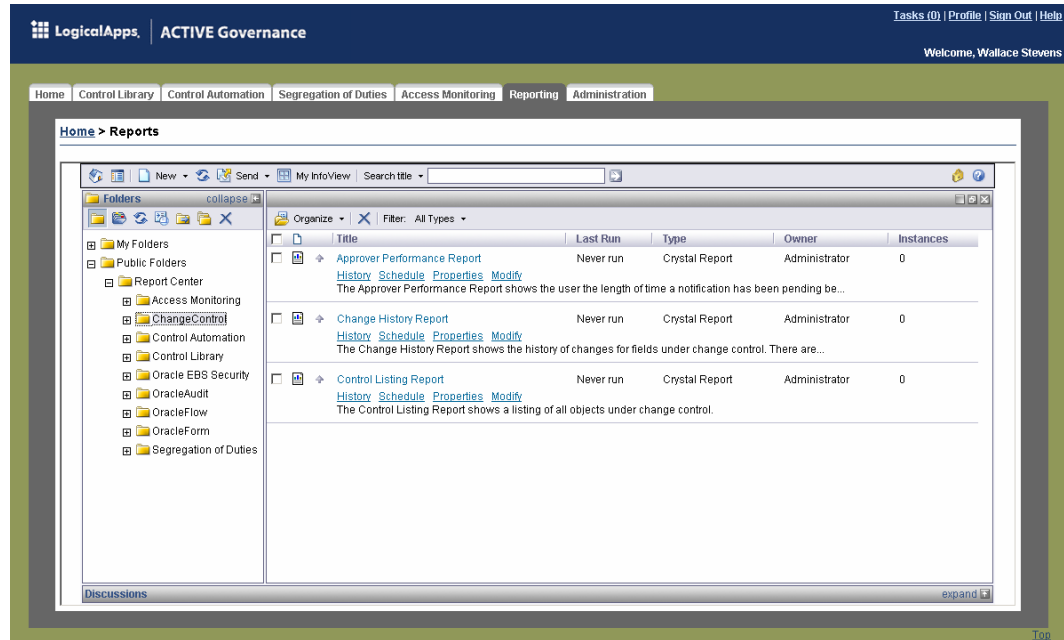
LogicalApps. | ACTIVE Governance

Tasks (0) | Profile | Sign Out | Help

Welcome, Wallace Stevens

Home | Control Library | Control Automation | Segregation of Duties | Access Monitoring | Reporting | Administration

Home > Reports

New ▾ Send ▾ My InfoView | Search title ▾

Folders collapse

Organize ▾ | Filter: All Types ▾

My Folders
Public Folders
Report Center
Access Monitoring
ChangeControl
Control Automation
Control Library
Oracle EBS Security
OracleAudit
OracleFlow
OracleForm
Segregation of Duties

| Title | Last Run | Type | Owner | Instances |
|---|---|---|---|---|
| Approver Performance Report<br>History Schedule Properties Modify<br>The Approver Performance Report shows the user the length of time a notification has been pending be... | Never run | Crystal Report | Administrator | 0 |
| Change History Report<br>History Schedule Properties Modify<br>The Change History Report shows the history of changes for fields under change control. There are... | Never run | Crystal Report | Administrator | 0 |
| Control Listing Report<br>History Schedule Properties Modify<br>The Control Listing Report shows a listing of all objects under change control. | Never run | Crystal Report | Administrator | 0 |

Discussions

expand

Top